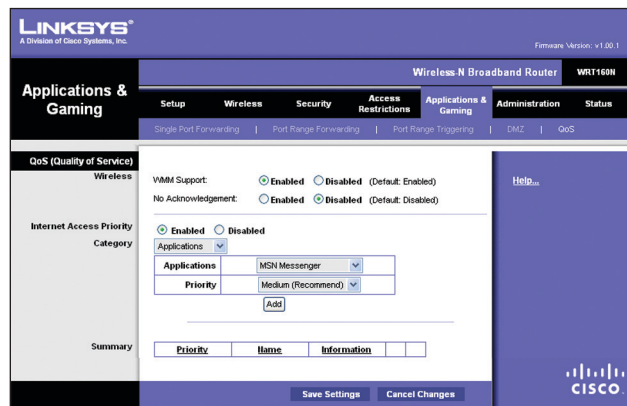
LINKSYS®
A Division of Cisco Systems, Inc.

Firmware Version: v1.00.1

Wireless-N Broadband Router WRT160N

Applications & Gaming

Setup | Wireless | Security | Access Restrictions | Applications & Gaming | Administration | Status

Single Port Forwarding | Port Range Forwarding | Port Range Triggering | DMZ | QoS

QoS (Quality of Service)

Wireless

WMM Support: Enabled Disabled (Default: Enabled)

No Acknowledgement: Enabled Disabled (Default: Disabled)

Help...

Internet Access Priority

Enabled Disabled

Category

Applications

| Applications | MSN Messenger |
|---|---|
| Priority | Medium (Recommend) |

Add

Summary

| Priority | Name | Information | | |
|---|---|---|---|---|

Save Settings Cancel Changes

cisco